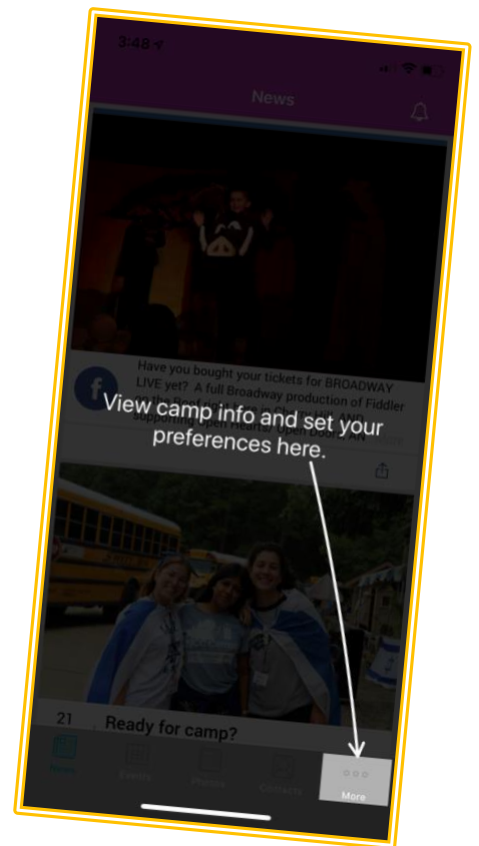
3:48

News

Have you bought your tickets for BROADWAY LIVE yet? A full Broadway production of Fiddler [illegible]

View camp info and set your preferences here.

21

Ready for camp?

News

Events

Photos

Contacts

More